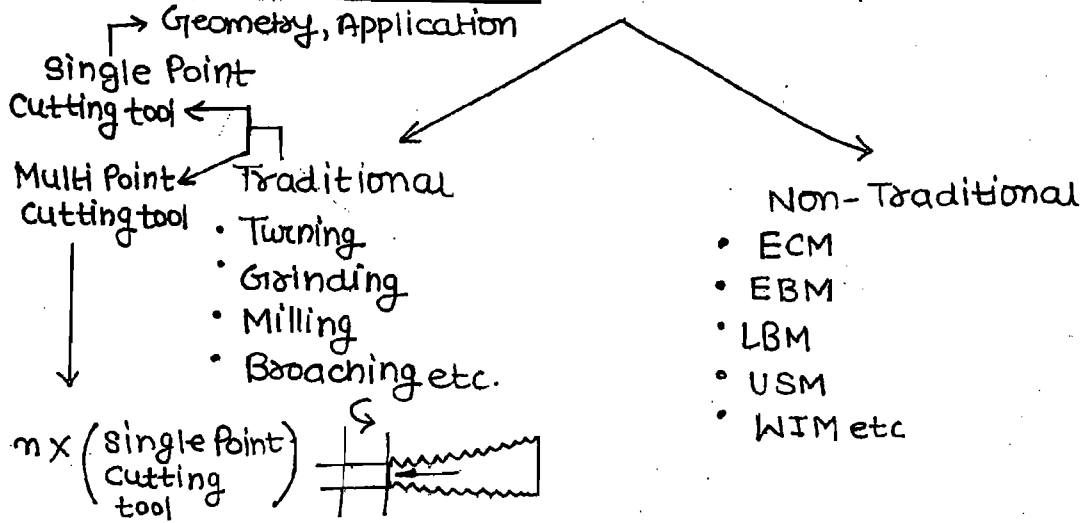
→ Geometry, Application

Single Point Cutting tool

Multi Point Cutting tool

Traditional
• Turning
• Grinding
• Milling
• Broaching etc.

Non-Traditional
• ECM
• EBM
• LBM
• USM
• WJM etc

$n \times$ (Single Point Cutting tool)